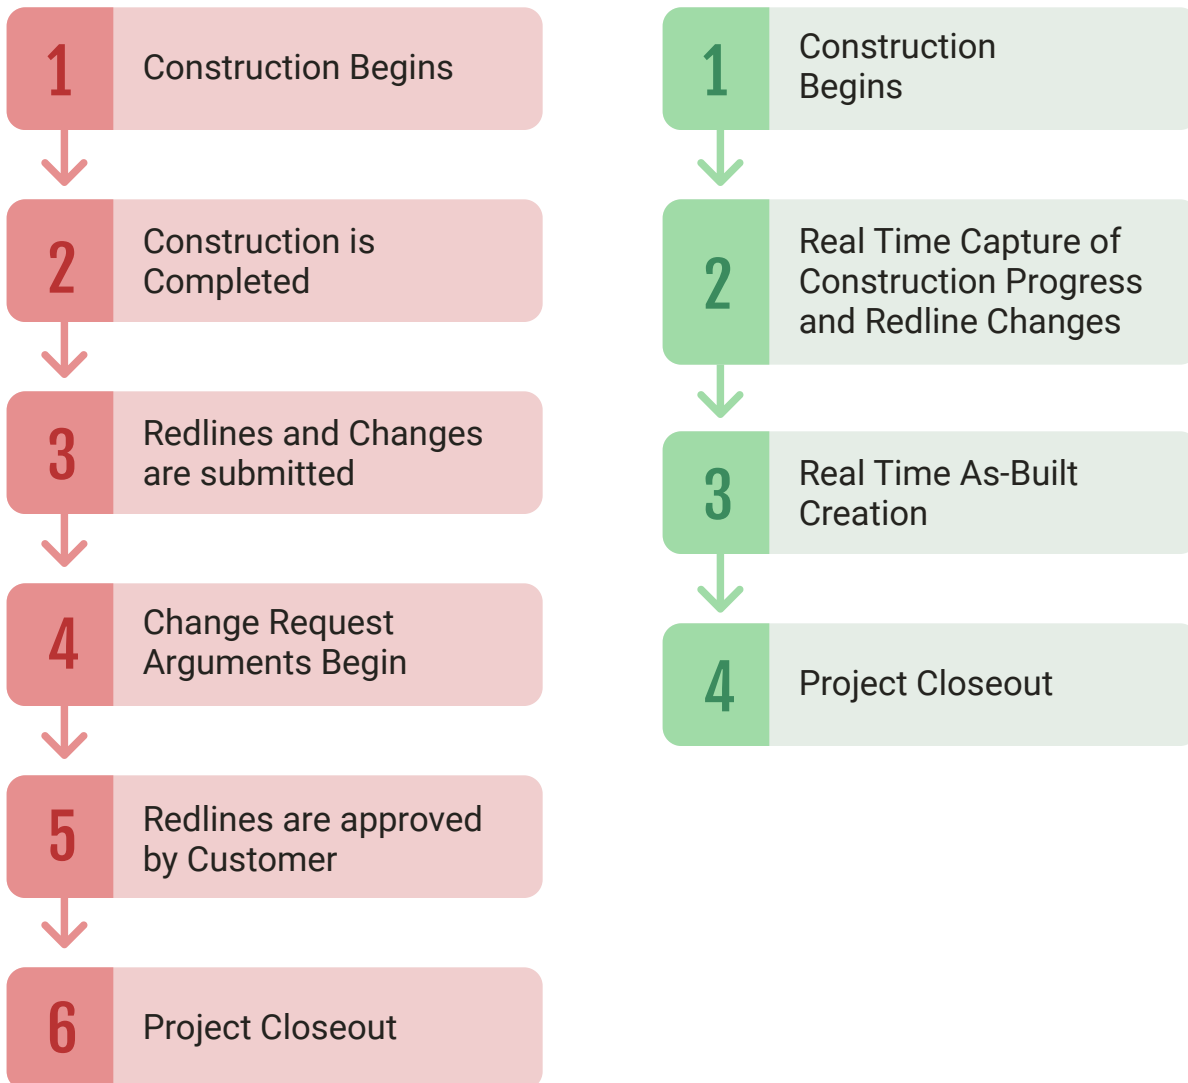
1 Construction Begins

2 Construction is Completed

3 Redlines and Changes are submitted

4 Change Request Arguments Begin

5 Redlines are approved by Customer

6 Project Closeout

1 Construction Begins

2 Real Time Capture of Construction Progress and Redline Changes

3 Real Time As-Built Creation

4 Project Closeout